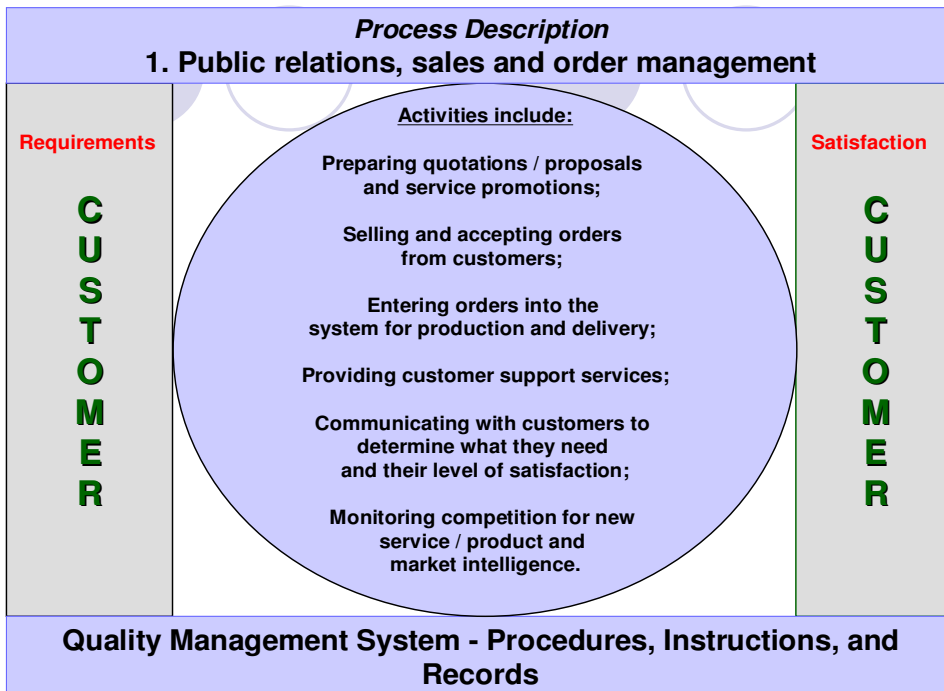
Process Description
1. Public relations, sales and order management

Requirements

C
U
S
T
O
M
E
R

Activities include:

Preparing quotations / proposals and service promotions;

Selling and accepting orders from customers;

Entering orders into the system for production and delivery;

Providing customer support services;

Communicating with customers to determine what they need and their level of satisfaction;

Monitoring competition for new service / product and market intelligence.

Satisfaction

C
U
S
T
O
M
E
R

Quality Management System - Procedures, Instructions, and Records